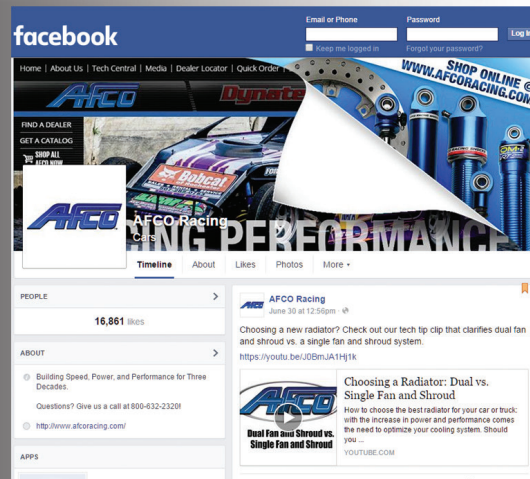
facebook

Email or Phone

Password

Log In

Keep me logged in

Forgot your password?

Home | About Us | Tech Central | Media | Dealer Locator | Quick Order

AFCO

Dynatech

SHOP ONLINE @ WWW.AFCORACING.COM

FIND A DEALER

GET A CATALOG

SHOP ALL AFCO NOW

Bobcat

AFCO

AFCO Racing

Cars

ING PERFORMANCE

Timeline About Likes Photos More ▾

PEOPLE

16,861 likes

ABOUT

Building Speed, Power, and Performance for Three Decades.

Questions? Give us a call at 800-632-2320!

http://www.afcoracing.com/

APPS

AFCO Racing

June 30 at 12:56pm · 

Choosing a new radiator? Check out our tech tip clip that clarifies dual fan and shroud vs. a single fan and shroud system.

https://youtu.be/J0BmJA1Hj1k

AFCO

Dual Fan and Shroud vs. Single Fan and Shroud

Choosing a Radiator: Dual vs. Single Fan and Shroud

How to choose the best radiator for your car or truck: with the increase in power and performance comes the need to optimize your cooling system. Should you ...

YOUTUBE.COM